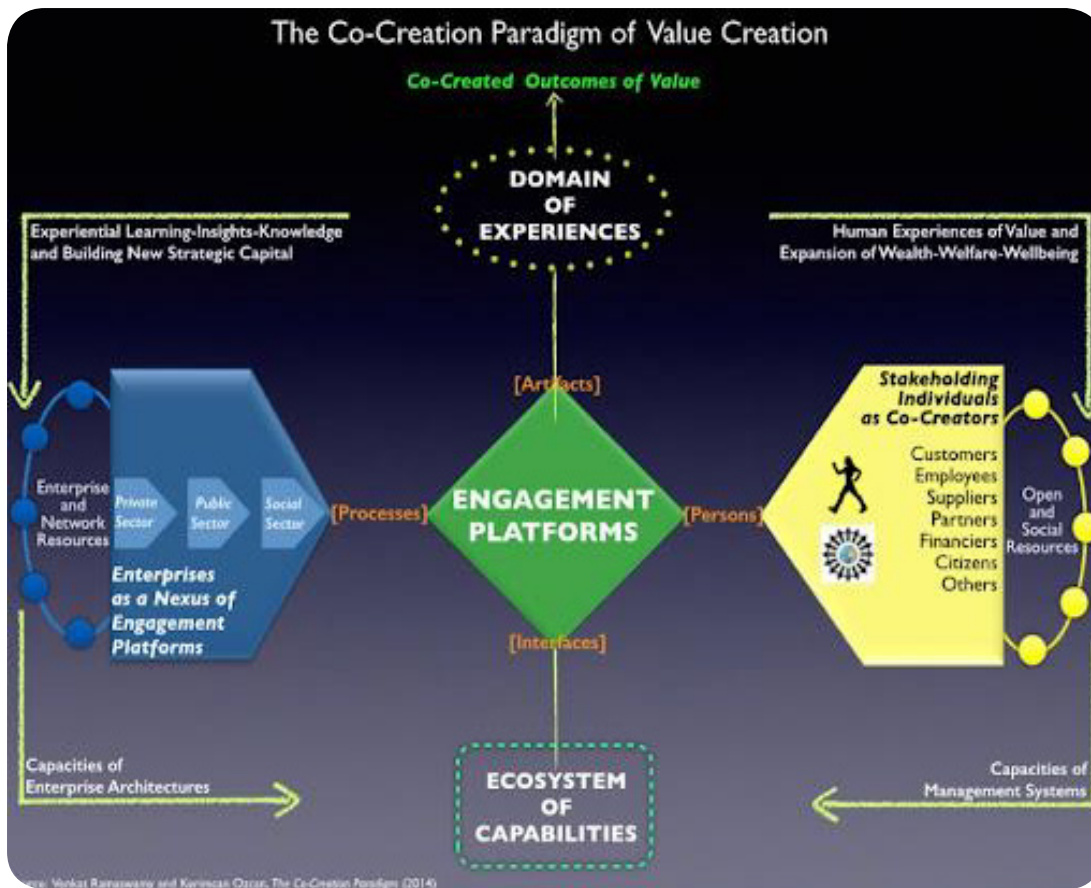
The Co-Creation Paradigm of Value Creation

Co-Created Outcomes of Value

DOMAIN OF EXPERIENCES

Experiential Learning-Insights-Knowledge and Building New Strategic Capital

Human Experiences of Value and Expansion of Wealth-Welfare-Wellbeing

[Artifacts]

Enterprise and Network Resources

Private Sector

Public Sector

Social Sector

[Processes]

ENGAGEMENT PLATFORMS

[Persons]

Enterprises as a Nexus of Engagement Platforms

Stakeholding Individuals as Co-Creators

Customers
Employees
Suppliers
Partners
Financiers
Citizens
Others

Open and Social Resources

[Interfaces]

Capacities of Enterprise Architectures

ECOSYSTEM OF CAPABILITIES

Capacities of Management Systems

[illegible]: Venkat Ramaswamy and Kerimcan Ozcan, The Co-Creation Paradigm (2014)